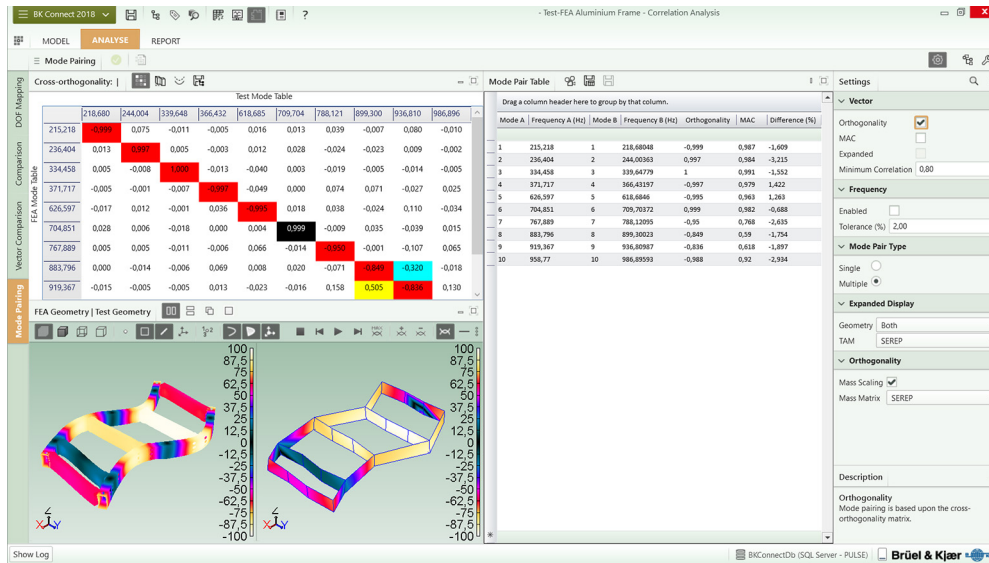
BK Connect 2018 ?

- Test-FEA Aluminium Frame - Correlation Analysis

MODEL ANALYSE REPORT

Mode Pairing

DOF Mapping
Comparison
Vector Comparison
Mode Pairing

Cross-orthogonality: |

Test Mode Table

FEA Mode Table

| | 218,680 | 244,004 | 339,648 | 366,432 | 618,685 | 709,704 | 788,121 | 899,300 | 936,810 | 986,896 |
|---|---|---|---|---|---|---|---|---|---|---|
| 215,218 | -0,999 | 0,075 | -0,011 | -0,005 | 0,016 | 0,013 | 0,039 | -0,007 | 0,080 | -0,010 |
| 236,404 | 0,013 | 0,997 | 0,005 | -0,003 | 0,012 | 0,028 | -0,024 | -0,023 | 0,009 | -0,002 |
| 334,458 | 0,005 | -0,008 | 1,000 | -0,013 | -0,040 | 0,000 | -0,019 | -0,005 | -0,014 | -0,005 |
| 371,717 | -0,005 | -0,001 | -0,007 | -0,997 | -0,049 | 0,000 | 0,074 | 0,071 | -0,027 | 0,025 |
| 626,597 | -0,017 | 0,012 | -0,001 | 0,036 | -0,995 | 0,018 | 0,038 | -0,024 | 0,110 | -0,034 |
| 704,851 | 0,028 | 0,006 | -0,018 | 0,000 | 0,004 | 0,999 | -0,009 | 0,035 | -0,039 | 0,015 |
| 767,889 | 0,005 | 0,005 | -0,011 | -0,006 | 0,066 | -0,014 | -0,950 | -0,001 | -0,107 | 0,065 |
| 883,796 | 0,000 | -0,014 | -0,006 | 0,069 | 0,008 | 0,020 | -0,071 | -0,649 | -0,320 | -0,018 |
| 919,367 | -0,015 | -0,005 | 0,013 | -0,023 | -0,016 | 0,158 | 0,505 | -0,836 | 0,130 |

Mode Pair Table

Drag a column header here to group by that column.

| Mode A | Frequency A (Hz) | Mode B | Frequency B (Hz) | Orthogonality | MAC | Difference (%) |
|---|---|---|---|---|---|---|
| 1 | 215,218 | 1 | 218,68048 | -0,999 | 0,987 | -1,609 |
| 2 | 236,404 | 2 | 244,00363 | 0,997 | 0,984 | -3,215 |
| 3 | 334,458 | 3 | 339,64779 | 1 | 0,991 | -1,552 |
| 4 | 371,717 | 4 | 366,43197 | -0,997 | 0,979 | 1,422 |
| 5 | 626,597 | 5 | 618,6846 | -0,995 | 0,963 | 1,263 |
| 6 | 704,851 | 6 | 709,70372 | 0,999 | 0,982 | -0,688 |
| 7 | 767,889 | 7 | 788,12095 | -0,95 | 0,768 | -2,635 |
| 8 | 883,796 | 8 | 899,30023 | -0,849 | 0,59 | -1,754 |
| 9 | 919,367 | 9 | 936,80987 | -0,836 | 0,618 | -1,897 |
| 10 | 958,77 | 10 | 986,89593 | -0,988 | 0,92 | -2,934 |

Settings

Vector
Orthogonality
MAC
Expanded
Minimum Correlation 0,80

Frequency
Enabled
Tolerance (%) 2,00

Mode Pair Type
Single
Multiple

Expanded Display
Geometry Both
TAM SEREP

Orthogonality
Mass Scaling
Mass Matrix SEREP

FEA Geometry | Test Geometry

100 87,5 75 62,5 50 37,5 25 12,5 0 -12,5 -25 -37,5 -50 -62,5 -75 -87,5 -100

100 87,5 75 62,5 50 37,5 25 12,5 0 -12,5 -25 -37,5 -50 -62,5 -75 -87,5 -100

Description

Orthogonality
Mode pairing is based upon the cross-orthogonality matrix.

Show Log

BKConnectDb (SQL Server - PULSE)

Brüel & Kjær